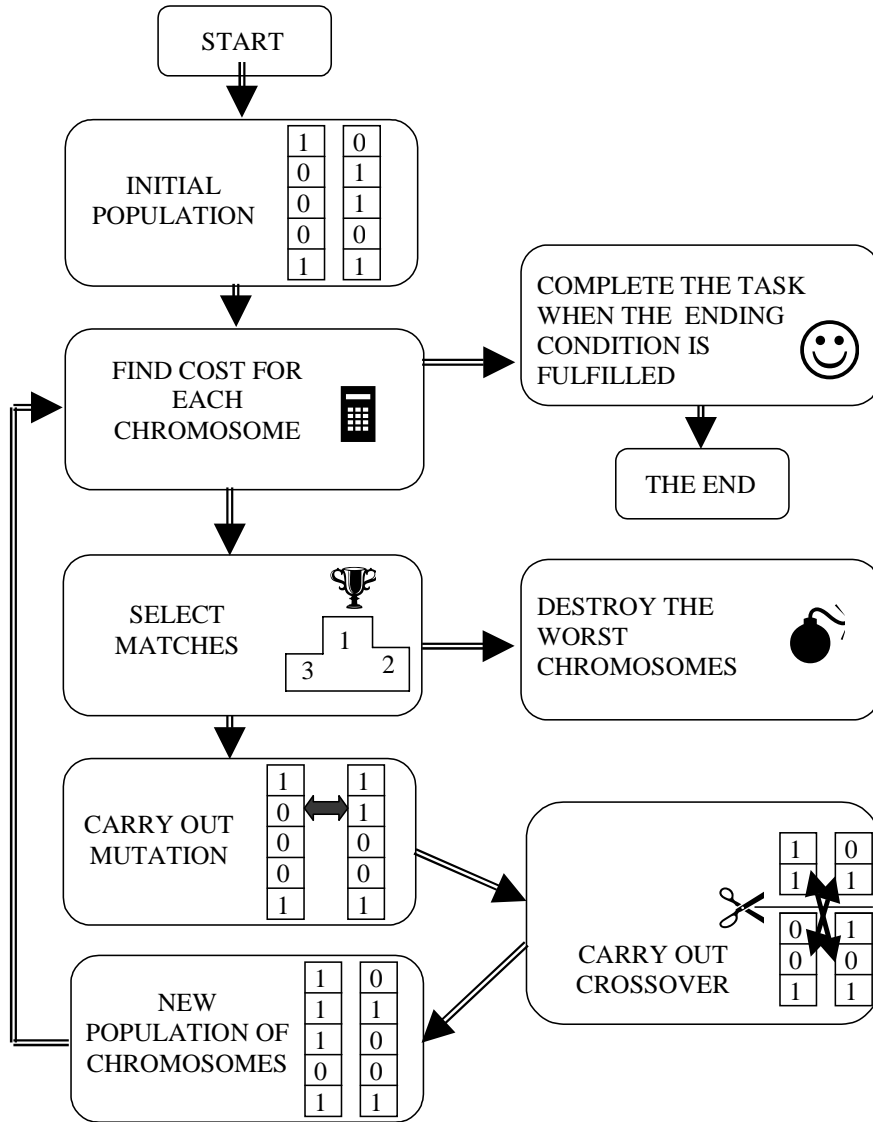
START

INITIAL POPULATION

| 1 |
|---|
| 0 |
| 0 |
| 0 |
| 1 |

| 0 |
|---|
| 1 |
| 1 |
| 0 |
| 1 |

COMPLETE THE TASK WHEN THE ENDING CONDITION IS FULFILLED

THE END

FIND COST FOR EACH CHROMOSOME

SELECT MATCHES

1
3
2

DESTROY THE WORST CHROMOSOMES

CARRY OUT MUTATION

| 1 |
|---|
| 0 |
| 0 |
| 0 |
| 1 |

| 1 |
|---|
| 1 |
| 0 |
| 0 |
| 1 |

CARRY OUT CROSSOVER

| 1 |
|---|
| 1 |

| 0 |
|---|
| 1 |

| 0 |
|---|
| 0 |
| 1 |

| 1 |
|---|
| 0 |
| 1 |

NEW POPULATION OF CHROMOSOMES

| 1 |
|---|
| 1 |
| 1 |
| 0 |
| 1 |

| 0 |
|---|
| 1 |
| 0 |
| 0 |
| 1 |